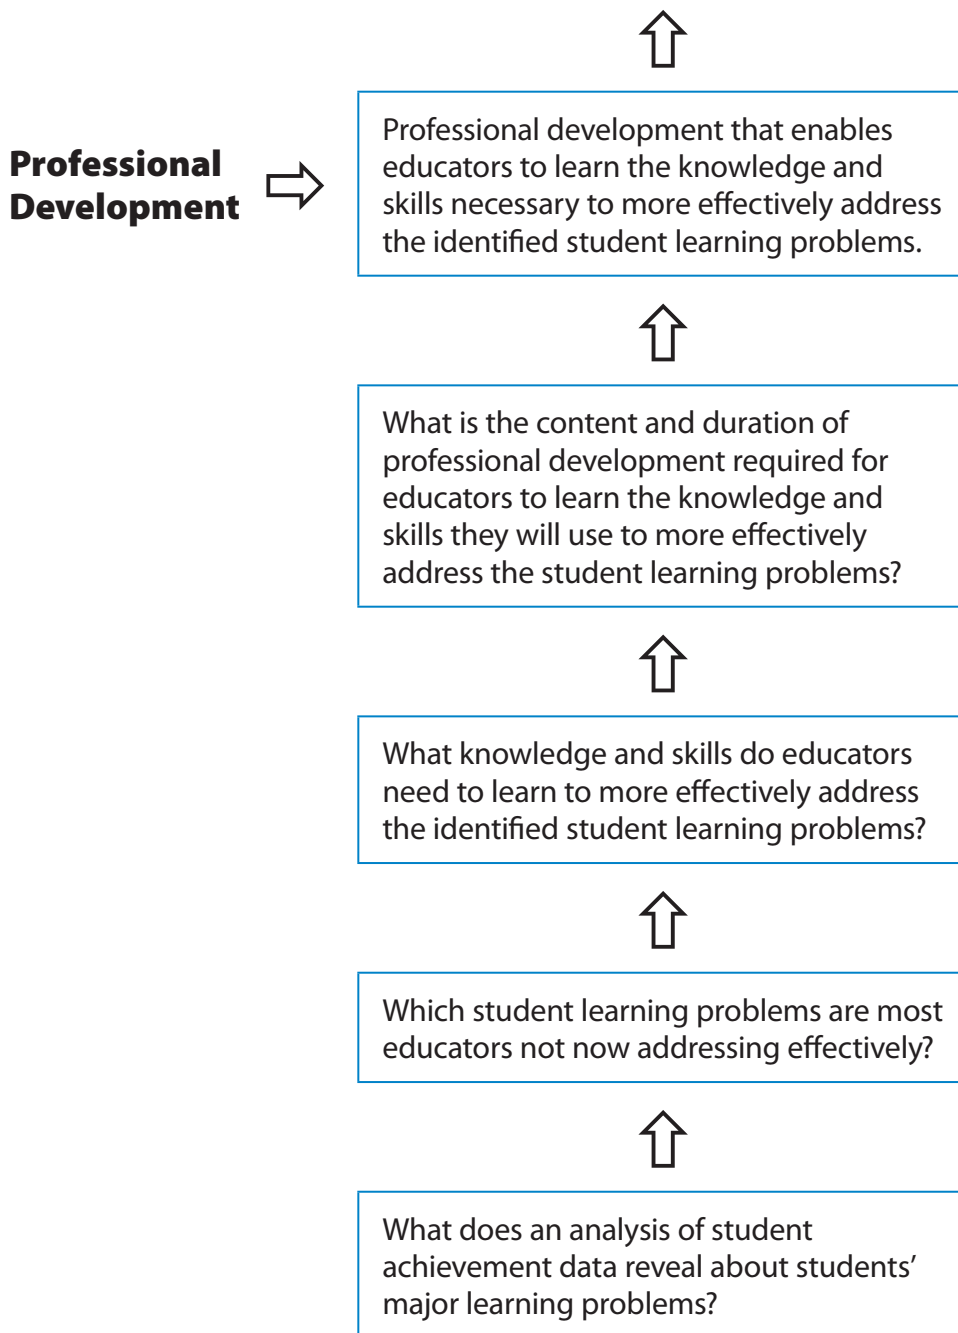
Professional Development

Professional development that enables educators to learn the knowledge and skills necessary to more effectively address the identified student learning problems.

What is the content and duration of professional development required for educators to learn the knowledge and skills they will use to more effectively address the student learning problems?

What knowledge and skills do educators need to learn to more effectively address the identified student learning problems?

Which student learning problems are most educators not now addressing effectively?

What does an analysis of student achievement data reveal about students' major learning problems?